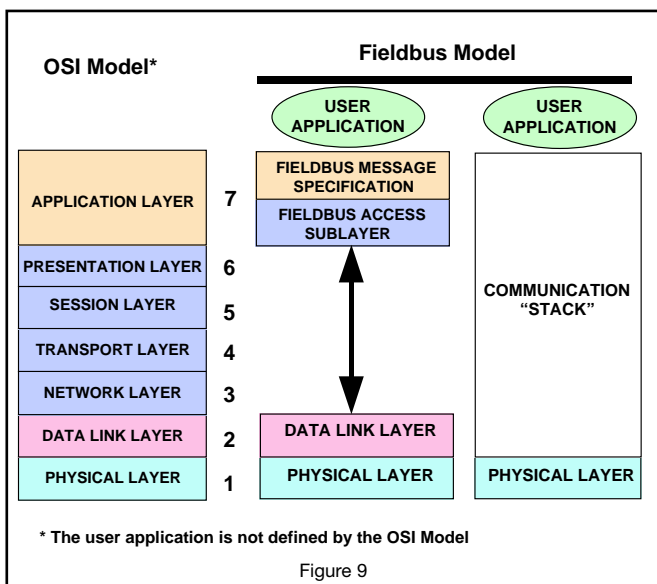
OSI Model*

Fieldbus Model

USER APPLICATION

USER APPLICATION

APPLICATION LAYER 7

FIELDBUS MESSAGE SPECIFICATION

FIELDBUS ACCESS SUBLAYER

PRESENTATION LAYER 6

SESSION LAYER 5

TRANSPORT LAYER 4

NETWORK LAYER 3

DATA LINK LAYER 2

PHYSICAL LAYER 1

DATA LINK LAYER

PHYSICAL LAYER

COMMUNICATION "STACK"

PHYSICAL LAYER

* The user application is not defined by the OSI Model

Figure 9